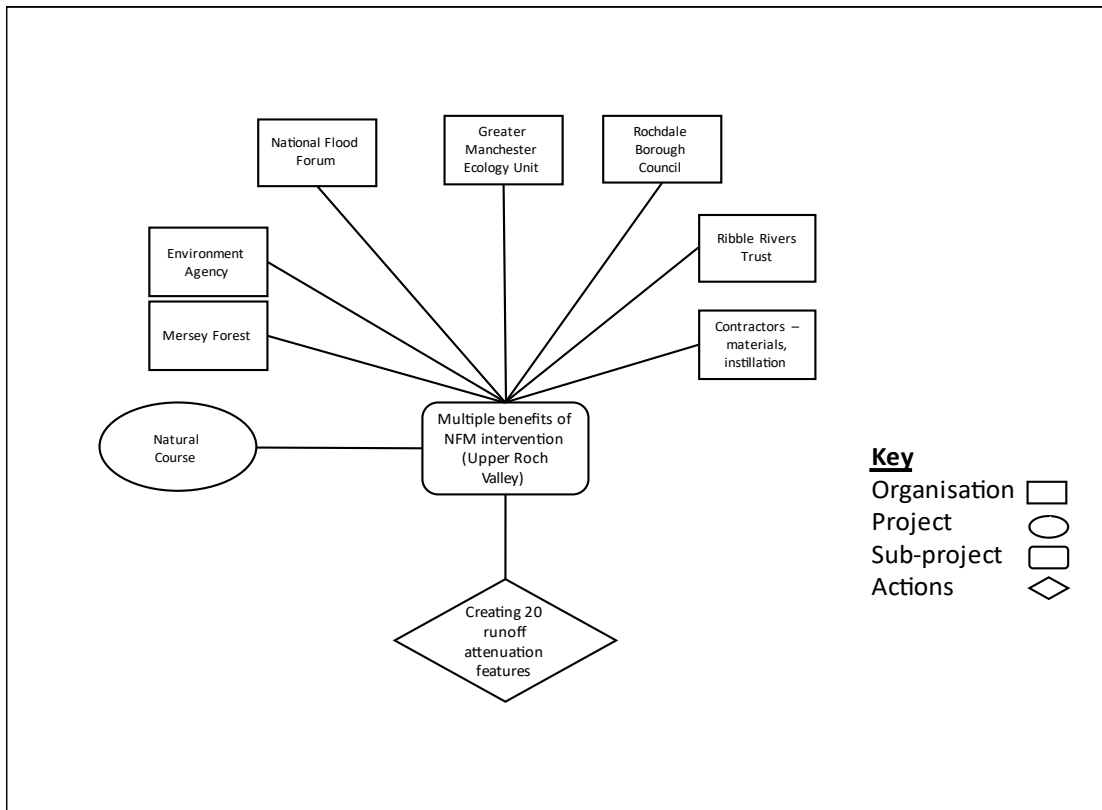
National Flood Forum

Greater Manchester Ecology Unit

Rochdale Borough Council

Environment Agency

Ribble Rivers Trust

Mersey Forest

Contractors – materials, instillation

Natural Course

Multiple benefits of NFM intervention (Upper Roch Valley)

Creating 20 runoff attenuation features

**Key**
Organisation
Project
Sub-project
Actions